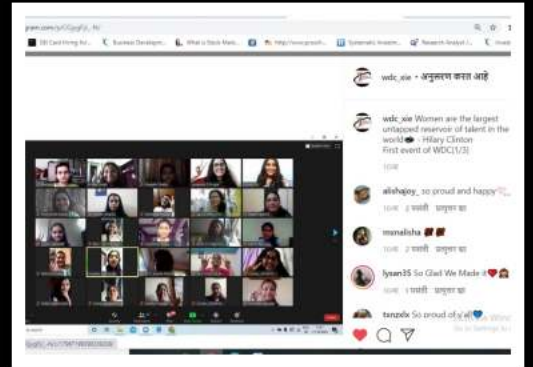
gram.com/p/CCjygFjJ_9r/

SBI Card Hiring for... Business Developm... What is Stock Mark... http://www.gravit... Systematic Investm... Research Analyst I... Invest

wdc_xie • अनुसरण करत आहे

wdc_xie Women are the largest untapped reservoir of talent in the world - Hilary Clinton
First event of WDC(1/3)

10आ

alishajoy_ so proud and happy
10आ 2 पसंती प्रत्युत्तर द्या

mmelisha
10आ 1 पसंती प्रत्युत्तर द्या

lysan35 So Glad We Made it
10आ 1 पसंती प्रत्युत्तर द्या

txnzdx So proud of y'all

Activate Windows
Go to Settings to

/p/CCjygFjJ_9r/?ITNRF1805250258